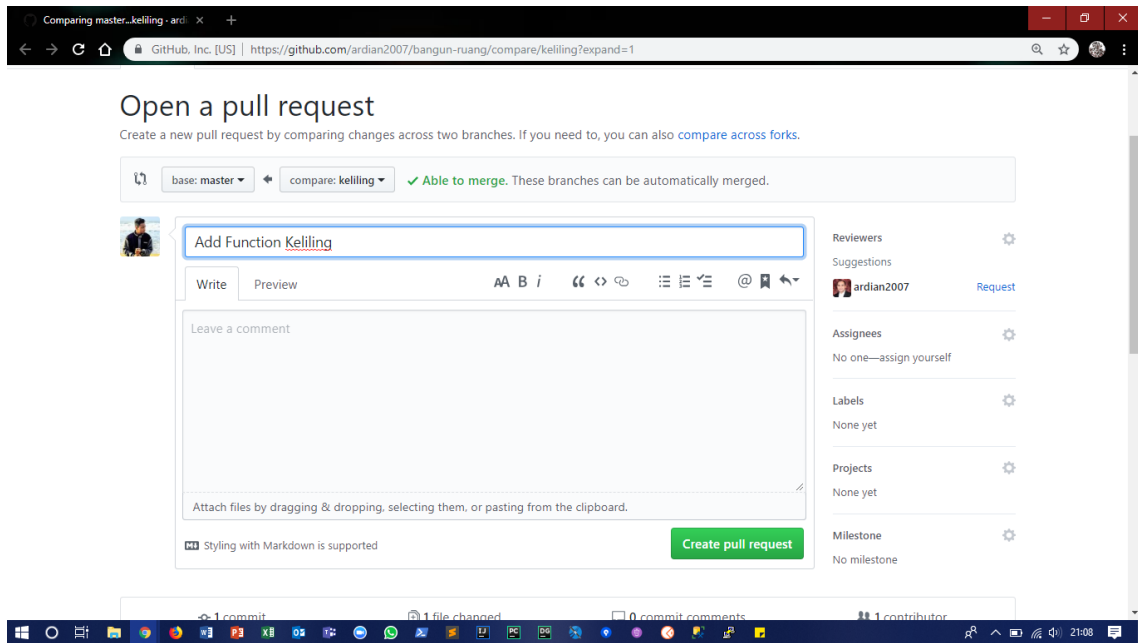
Comparing master...keliling · ardi ×

GitHub, Inc. [US] | https://github.com/ardian2007/bangun-ruang/compare/keliling?expand=1

Open a pull request

Create a new pull request by comparing changes across two branches. If you need to, you can also compare across forks.

base: master ▾ ← compare: keliling ▾ ✓ Able to merge. These branches can be automatically merged.

Add Function Keliling

Write Preview

AA B i

Leave a comment

Attach files by dragging & dropping, selecting them, or pasting from the clipboard.

Styling with Markdown is supported

Create pull request

Reviewers

Suggestions

ardian2007 Request

Assignees

No one—assign yourself

Labels

None yet

Projects

None yet

Milestone

No milestone

1 commit 1 file changed 0 commit comments 1 contributor

21:08